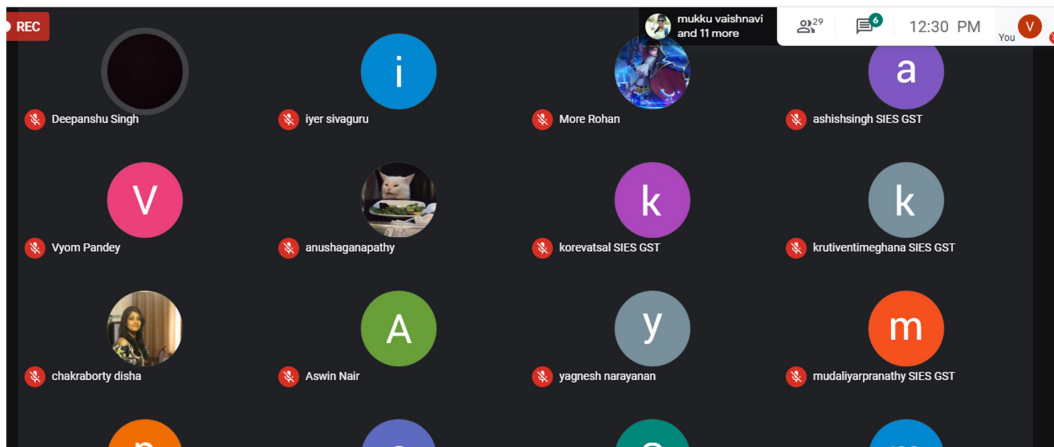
REC

mukku vaishnavi and 11 more

29

6

12:30 PM

V
You

i

a

Deepanshu Singh

iyer sivaguru

More Rohan

ashishsingh SIES GST

V

k

k

Vyom Pandey

anushaganapathy

korevatsal SIES GST

krutiventimeghana SIES GST

A

y

m

chakraborty disha

Aswin Nair

yagnesh narayanan

mudaliyarpranathy SIES GST